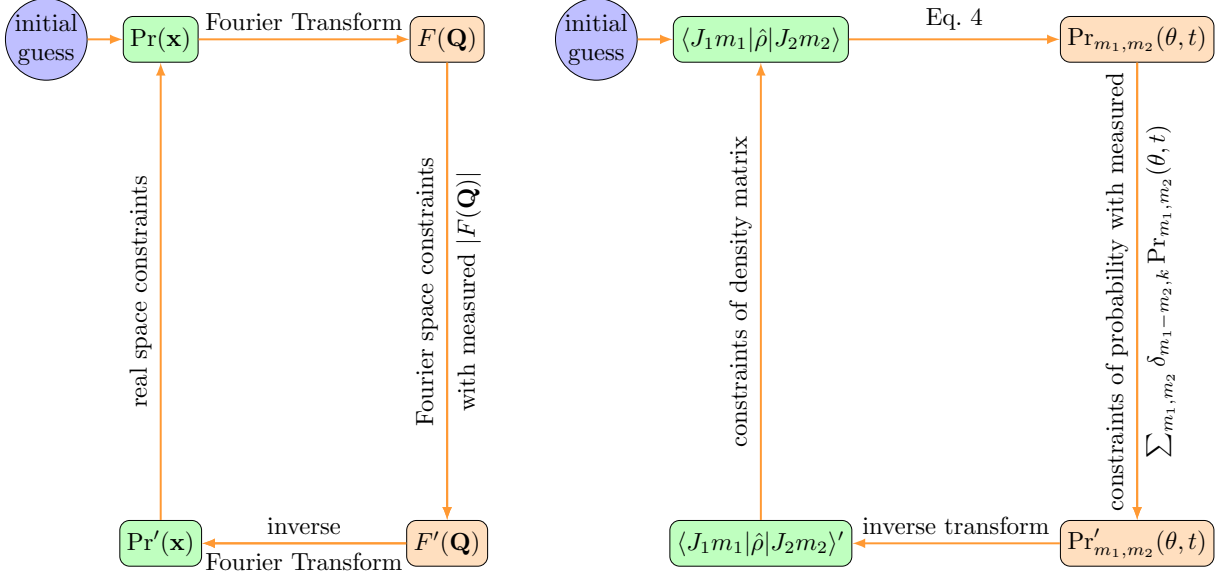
initial guess

$\Pr(\mathbf{x})$

Fourier Transform

$F(\mathbf{Q})$

Fourier space constraints with measured $|F(\mathbf{Q})|$

$F'(\mathbf{Q})$

inverse Fourier Transform

$\Pr'(\mathbf{x})$

real space constraints

initial guess

$\langle J_1 m_1|\hat{\rho}|J_2 m_2\rangle$

Eq. 4

$\Pr_{m_1,m_2}(\theta,t)$

constraints of probability with measured $\sum_{m_1,m_2}\delta_{m_1-m_2,k}\Pr_{m_1,m_2}(\theta,t)$

$\Pr'_{m_1,m_2}(\theta,t)$

inverse transform

$\langle J_1 m_1|\hat{\rho}|J_2 m_2\rangle'$

constraints of density matrix